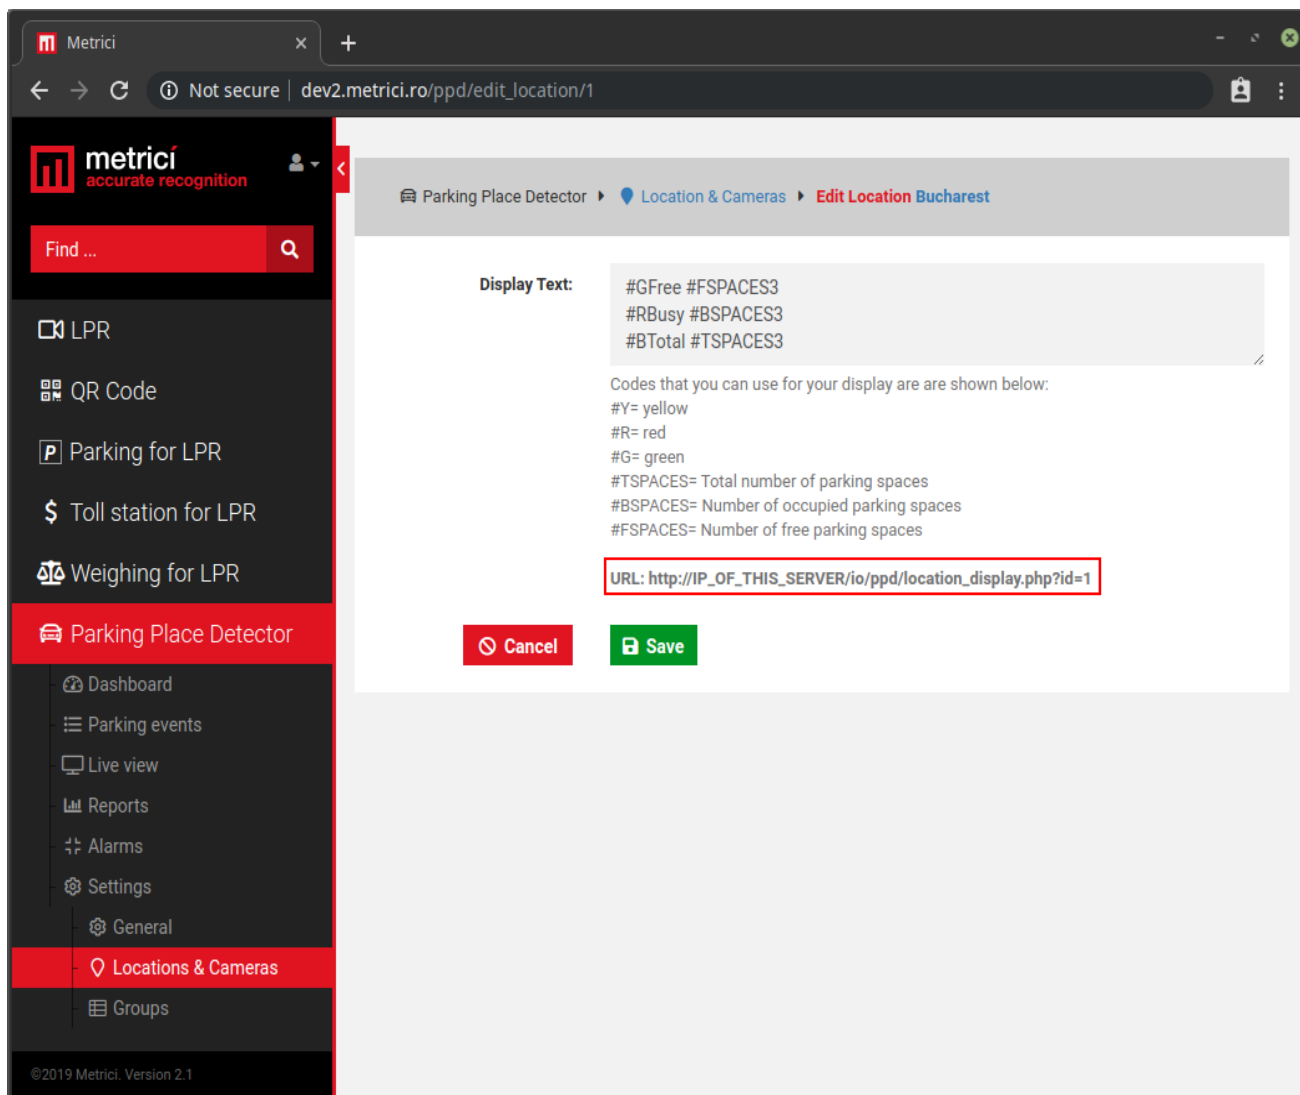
Metrici ×
+

Not secure | dev2.metrici.ro/ppd/edit_location/1

metrici
accurate recognition

Find ...

LPR
QR Code
Parking for LPR
Toll station for LPR
Weighing for LPR
Parking Place Detector
Dashboard
Parking events
Live view
Reports
Alarms
Settings
General
Locations & Cameras
Groups

©2019 Metrici. Version 2.1

Parking Place Detector ▸ Location & Cameras ▸ Edit Location Bucharest

Display Text:

#GFree #FSPACES3
#RBusy #BSPACES3
#BTotal #TSPACES3

Codes that you can use for your display are are shown below:
#Y= yellow
#R= red
#G= green
#TSPACES= Total number of parking spaces
#BSPACES= Number of occupied parking spaces
#FSPACES= Number of free parking spaces

URL: http://IP_OF_THIS_SERVER/io/ppd/location_display.php?id=1

Cancel
Save